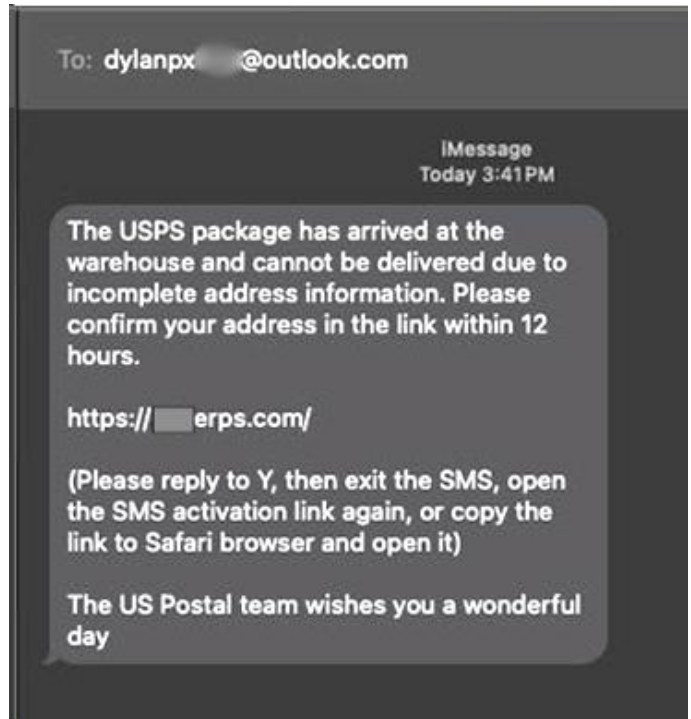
To: dylanpx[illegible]@outlook.com

iMessage
Today 3:41 PM

The USPS package has arrived at the warehouse and cannot be delivered due to incomplete address information. Please confirm your address in the link within 12 hours.

https://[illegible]erps.com/

(Please reply to Y, then exit the SMS, open the SMS activation link again, or copy the link to Safari browser and open it)

The US Postal team wishes you a wonderful day